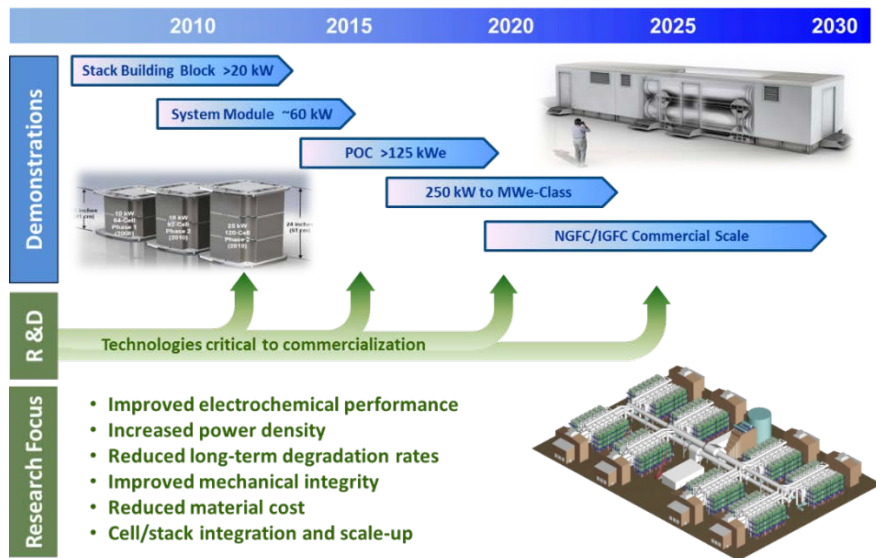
2010 2015 2020 2025 2030

Demonstrations

Stack Building Block >20 kW

System Module ~60 kW

POC >125 kWe

250 kW to MWe-Class

NGFC/IGFC Commercial Scale

10 kW 64-Cell Phase 1 (2008)

16 kW 92-Cell Phase 2 (2010)

25 kW 120-Cell Phase 2 (2010)

R &D

Technologies critical to commercialization

Research Focus

• Improved electrochemical performance
• Increased power density
• Reduced long-term degradation rates
• Improved mechanical integrity
• Reduced material cost
• Cell/stack integration and scale-up